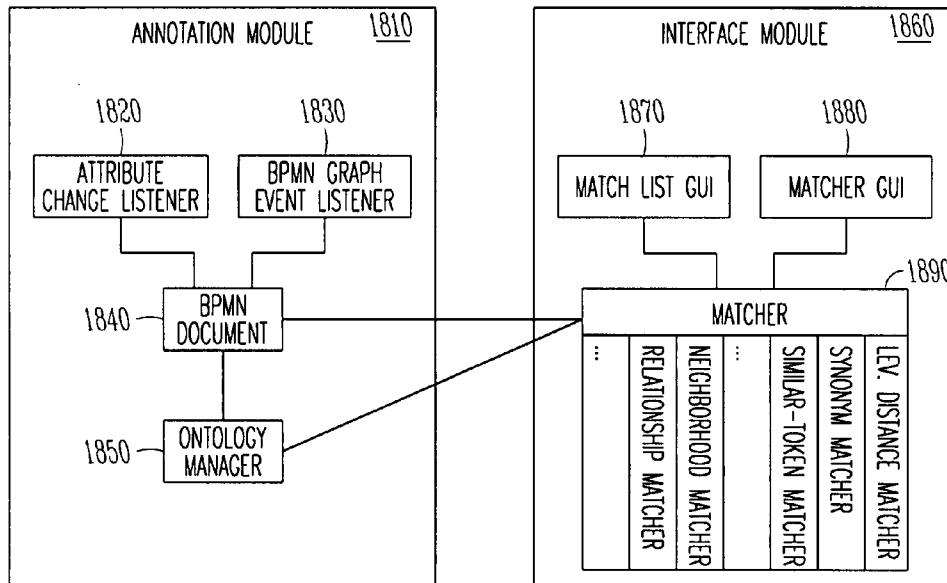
ANNOTATION MODULE 1810

1820

1830

ATTRIBUTE CHANGE LISTENER

BPMN GRAPH EVENT LISTENER

1840

BPMN DOCUMENT

1850

ONTOLOGY MANAGER

INTERFACE MODULE 1860

1870

1880

MATCH LIST GUI

MATCHER GUI

1890

MATCHER

⋮

RELATIONSHIP MATCHER

NEIGHBORHOOD MATCHER

⋮

SIMILAR-TOKEN MATCHER

SYNONYM MATCHER

LEV. DISTANCE MATCHER